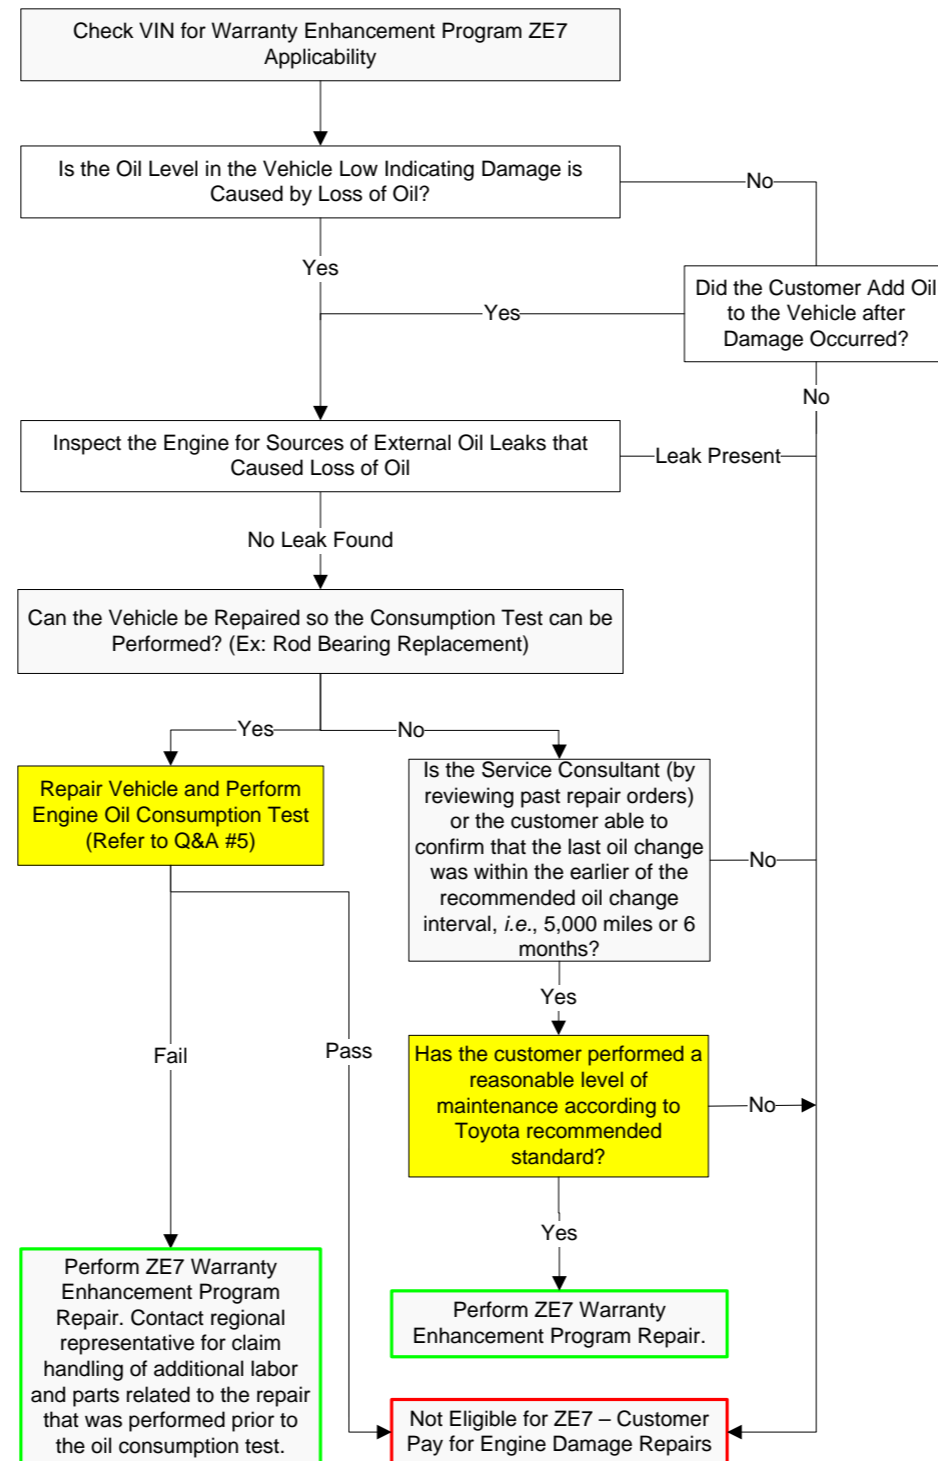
Check VIN for Warranty Enhancement Program ZE7 Applicability

Is the Oil Level in the Vehicle Low Indicating Damage is Caused by Loss of Oil?

No

Yes

Yes

Did the Customer Add Oil to the Vehicle after Damage Occurred?

No

Inspect the Engine for Sources of External Oil Leaks that Caused Loss of Oil

Leak Present

No Leak Found

Can the Vehicle be Repaired so the Consumption Test can be Performed? (Ex: Rod Bearing Replacement)

Yes

No

Repair Vehicle and Perform Engine Oil Consumption Test (Refer to Q&A #5)

Is the Service Consultant (by reviewing past repair orders) or the customer able to confirm that the last oil change was within the earlier of the recommended oil change interval, *i.e.*, 5,000 miles or 6 months?

No

Yes

Fail

Pass

Has the customer performed a reasonable level of maintenance according to Toyota recommended standard?

No

Yes

Perform ZE7 Warranty Enhancement Program Repair. Contact regional representative for claim handling of additional labor and parts related to the repair that was performed prior to the oil consumption test.

Perform ZE7 Warranty Enhancement Program Repair.

Not Eligible for ZE7 – Customer Pay for Engine Damage Repairs